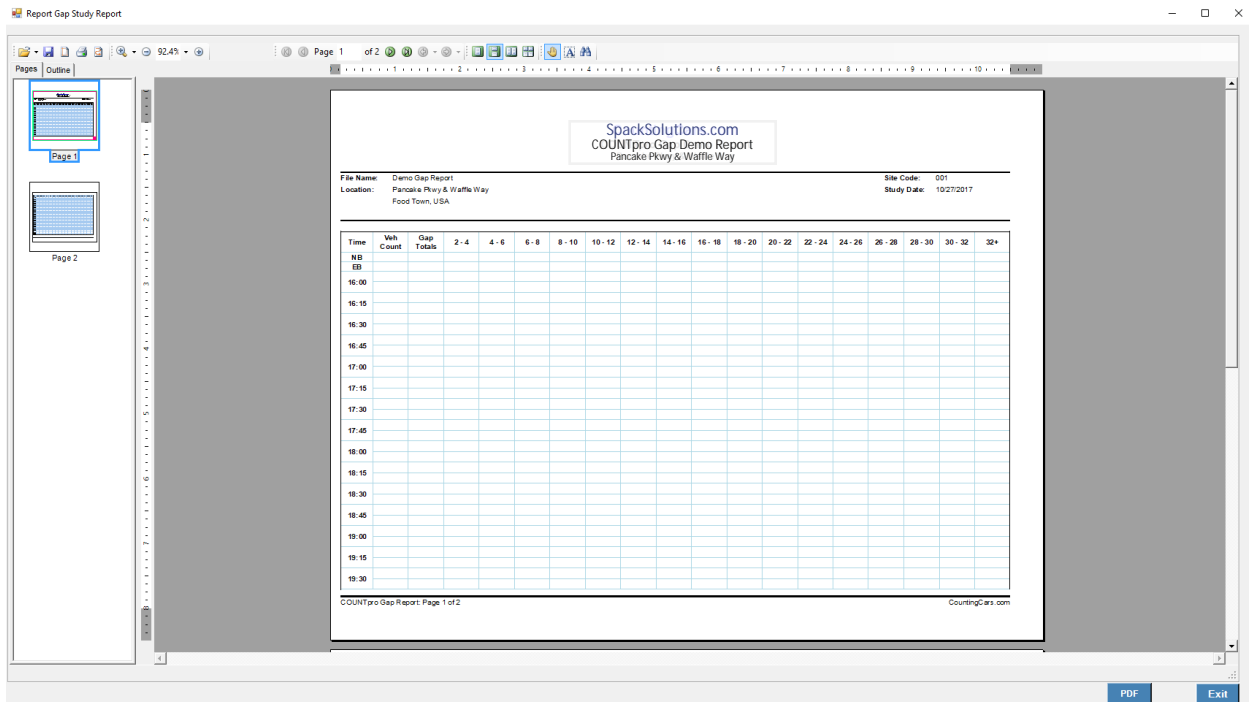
Report Gap Study Report

92.4% Page 1 of 2

Pages Outline

Page 1

Page 2

SpackSolutions.com
COUNTpro Gap Demo Report
Pancake Pkwy & Waffle Way

File Name: Demo Gap Report
Location: Pancake Pkwy & Waffle Way
Food Town, USA

Site Code: 001
Study Date: 10/27/2017

| Time | Veh Count | Gap Totals | 2 - 4 | 4 - 6 | 6 - 8 | 8 - 10 | 10 - 12 | 12 - 14 | 14 - 16 | 16 - 18 | 18 - 20 | 20 - 22 | 22 - 24 | 24 - 26 | 26 - 28 | 28 - 30 | 30 - 32 | 32+ |
|---|---|---|---|---|---|---|---|---|---|---|---|---|---|---|---|---|---|---|
| NB EB | | | | | | | | | | | | | | | | | | |
| 16:00 | | | | | | | | | | | | | | | | | | |
| 16:15 | | | | | | | | | | | | | | | | | | |
| 16:30 | | | | | | | | | | | | | | | | | | |
| 16:45 | | | | | | | | | | | | | | | | | | |
| 17:00 | | | | | | | | | | | | | | | | | | |
| 17:15 | | | | | | | | | | | | | | | | | | |
| 17:30 | | | | | | | | | | | | | | | | | | |
| 17:45 | | | | | | | | | | | | | | | | | | |
| 18:00 | | | | | | | | | | | | | | | | | | |
| 18:15 | | | | | | | | | | | | | | | | | | |
| 18:30 | | | | | | | | | | | | | | | | | | |
| 18:45 | | | | | | | | | | | | | | | | | | |
| 19:00 | | | | | | | | | | | | | | | | | | |
| 19:15 | | | | | | | | | | | | | | | | | | |
| 19:30 | | | | | | | | | | | | | | | | | | |

COUNTpro Gap Report: Page 1 of 2
CountingCars.com

PDF
Exit